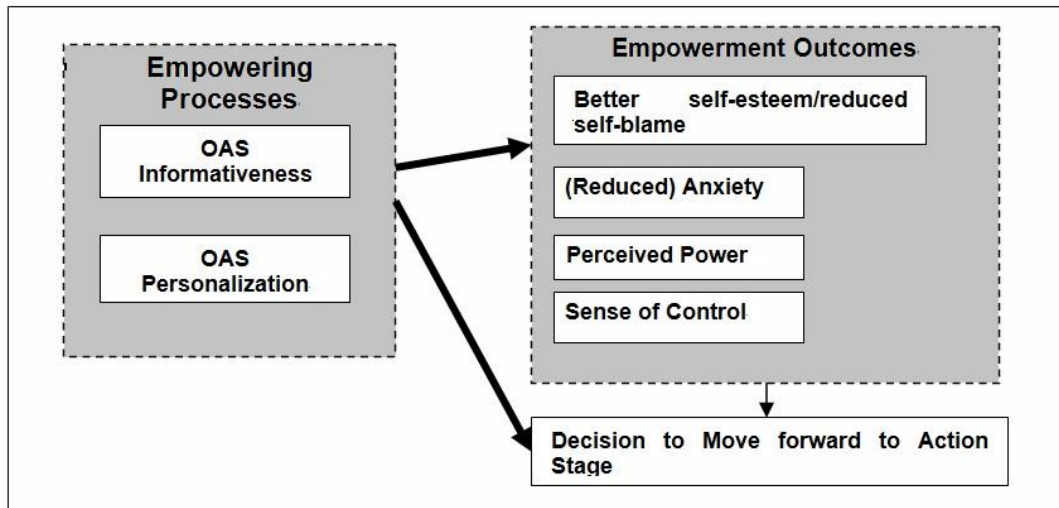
Empowering Processes

OAS Informativeness

OAS Personalization

Empowerment Outcomes

Better self-esteem/reduced self-blame

(Reduced) Anxiety

Perceived Power

Sense of Control

Decision to Move forward to Action Stage